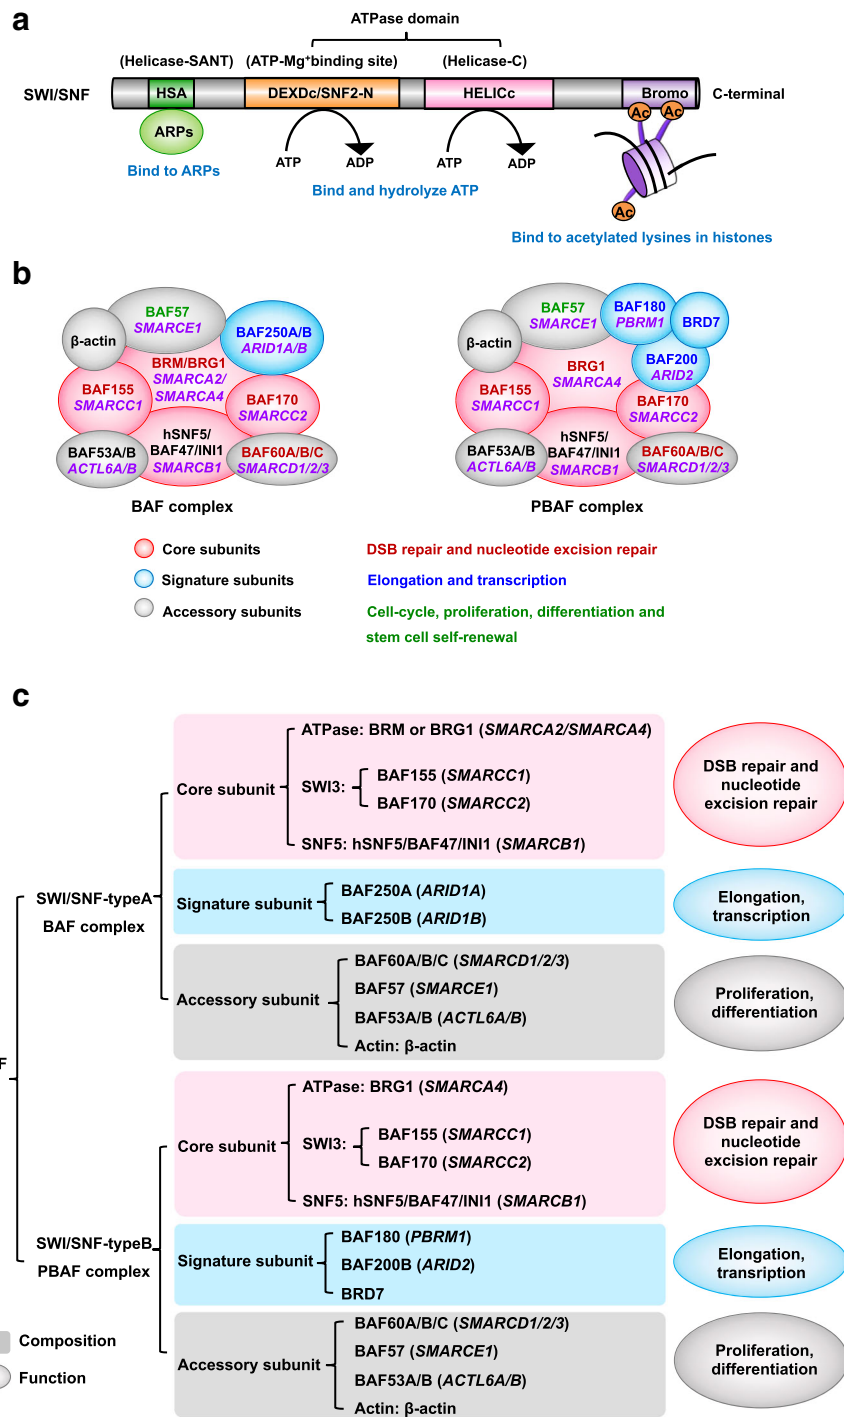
a

ATPase domain

(Helicase-SANT) (ATP-Mg⁺binding site) (Helicase-C)

SWI/SNF HSA DEXDc/SNF2-N HELICc Bromo C-terminal

ARPs

Bind to ARPs

ATP ADP ATP ADP

Bind and hydrolyze ATP

Ac Ac Ac

Bind to acetylated lysines in histones

b

BAF57 SMARCE1
β-actin
BAF250A/B ARID1A/B
BRM/BRG1 SMARCA2/ SMARCA4
BAF155 SMARCC1
BAF170 SMARCC2
hSNF5/ BAF47/INI1 SMARCB1
BAF53A/B ACTL6A/B
BAF60A/B/C SMARCD1/2/3

BAF complex

BAF57 SMARCE1
BAF180 PBRM1
BRD7
β-actin
BAF200 ARID2
BRG1 SMARCA4
BAF155 SMARCC1
BAF170 SMARCC2
hSNF5/ BAF47/INI1 SMARCB1
BAF53A/B ACTL6A/B
BAF60A/B/C SMARCD1/2/3

PBAF complex

Core subunits
Signature subunits
Accessory subunits

DSB repair and nucleotide excision repair
Elongation and transcription
Cell-cycle, proliferation, differentiation and stem cell self-renewal

c

F

SWI/SNF-typeA BAF complex

Core subunit
ATPase: BRM or BRG1 (SMARCA2/SMARCA4)
SWI3: BAF155 (SMARCC1)
BAF170 (SMARCC2)
SNF5: hSNF5/BAF47/INI1 (SMARCB1)

DSB repair and nucleotide excision repair

Signature subunit
BAF250A (ARID1A)
BAF250B (ARID1B)

Elongation, transcription

Accessory subunit
BAF60A/B/C (SMARCD1/2/3)
BAF57 (SMARCE1)
BAF53A/B (ACTL6A/B)
Actin: β-actin

Proliferation, differentiation

SWI/SNF-typeB PBAF complex

Core subunit
ATPase: BRG1 (SMARCA4)
SWI3: BAF155 (SMARCC1)
BAF170 (SMARCC2)
SNF5: hSNF5/BAF47/INI1 (SMARCB1)

DSB repair and nucleotide excision repair

Signature subunit
BAF180 (PBRM1)
BAF200B (ARID2)
BRD7

Elongation, transription

Accessory subunit
BAF60A/B/C (SMARCD1/2/3)
BAF57 (SMARCE1)
BAF53A/B (ACTL6A/B)
Actin: β-actin

Proliferation, differentiation

Composition
Function